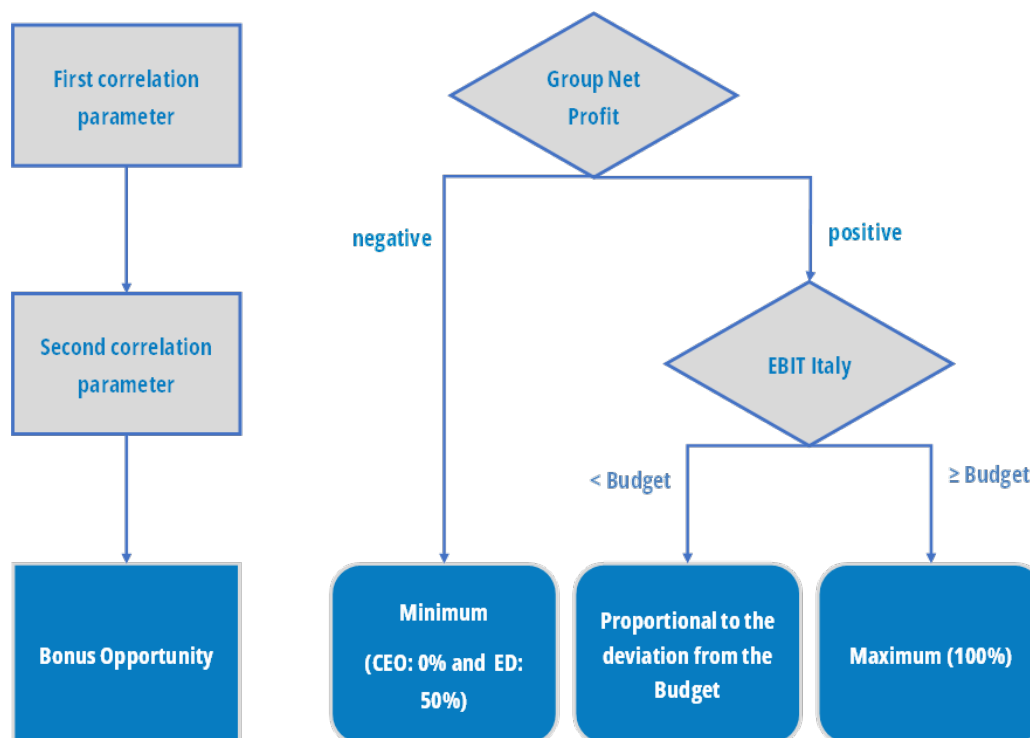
First correlation parameter

Second correlation parameter

Bonus Opportunity

Group Net Profit

negative

positive

EBIT Italy

< Budget

≥ Budget

Minimum

(CEO: 0% and ED: 50%)

Proportional to the deviation from the Budget

Maximum (100%)